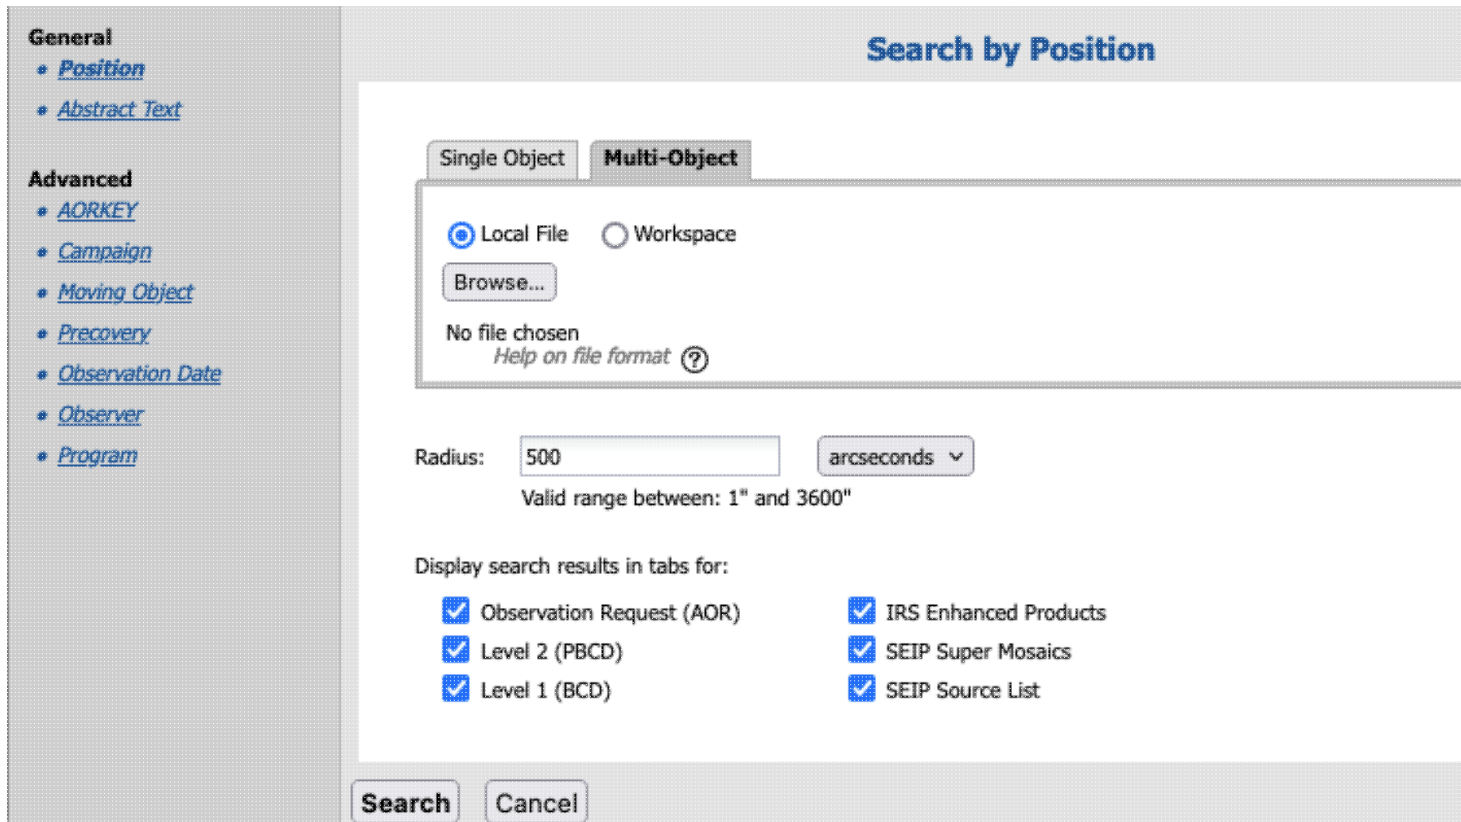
General
- Position
- Abstract Text

Advanced
- AORKEY
- Campaign
- Moving Object
- Precovery
- Observation Date
- Observer
- Program

Search by Position

Single Object | Multi-Object

Local File  Workspace

Browse...

No file chosen
Help on file format ?

Radius: 500 arcseconds
Valid range between: 1" and 3600"

Display search results in tabs for:

Observation Request (AOR)
Level 2 (PBCD)
Level 1 (BCD)

IRS Enhanced Products
SEIP Super Mosaics
SEIP Source List

Search  Cancel